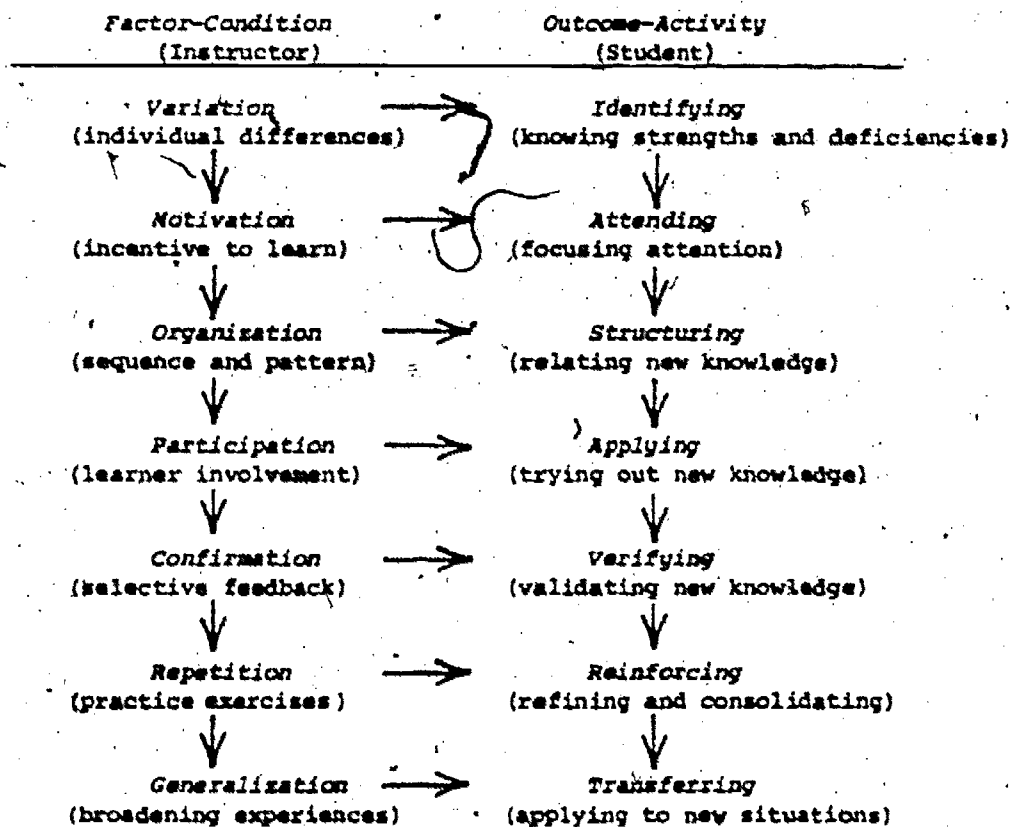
| Factor-Condition (Instructor) | Outcome-Activity (Student) |
|---|---|
| Variation (individual differences) | Identifying (knowing strengths and deficiencies) |
| Motivation (incentive to learn) | Attending (focusing attention) |
| Organization (sequence and pattern) | Structuring (relating new knowledge) |
| Participation (learner involvement) | Applying (trying out new knowledge) |
| Confirmation (selective feedback) | Verifying (validating new knowledge) |
| Repetition (practice exercises ) | Reinforcing (refining and consolidating) |
| Generalization (broadening experiences) | Transferring (applying to new situations) |